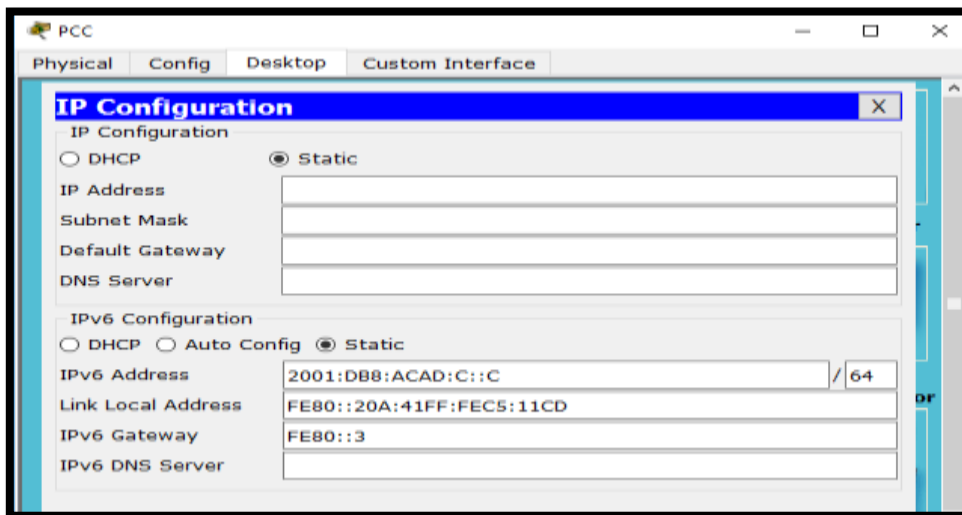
PCC

Physical Config Desktop Custom Interface

IP Configuration X

IP Configuration

DHCP Static

IP Address

Subnet Mask

Default Gateway

DNS Server

IPv6 Configuration

DHCP Auto Config Static

IPv6 Address 2001:DB8:ACAD:C::C / 64

Link Local Address FE80::20A:41FF:FEC5:11CD

IPv6 Gateway FE80::3

IPv6 DNS Server

or